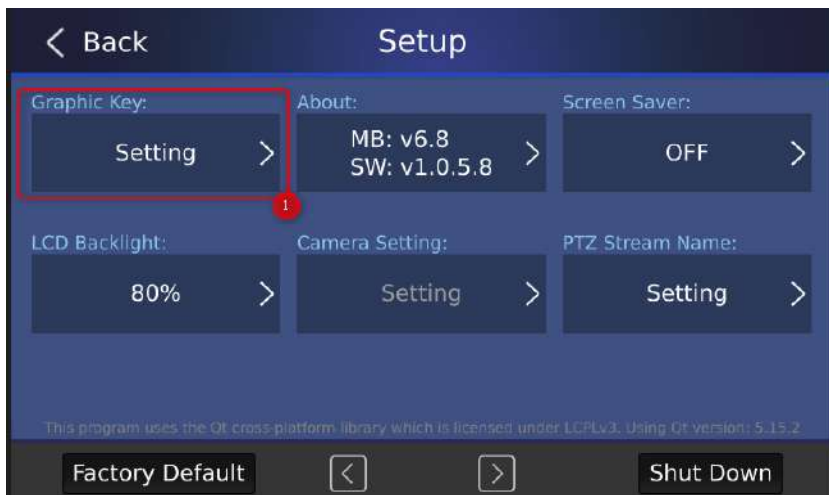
< Back

Setup

Graphic Key:
Setting >

1

About:
MB: v6.8
SW: v1.0.5.8 >

Screen Saver:
OFF >

LCD Backlight:
80% >

Camera Setting:
Setting >

PTZ Stream Name:
Setting >

This program uses the Qt cross-platform library which is licensed under LGPLv3. Using Qt version: 5.15.2

Factory Default

<

>

Shut Down